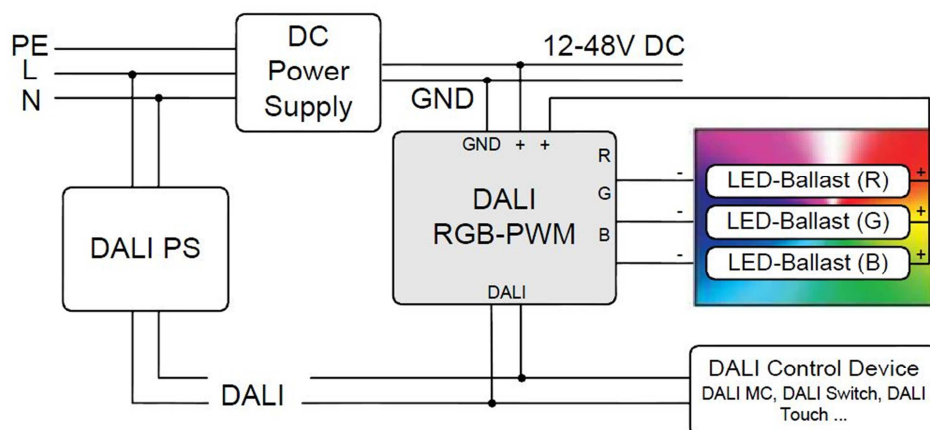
PE
L
N

DC Power Supply

12-48V DC

GND

GND + +

R
G
B

DALI RGB-PWM

DALI

-
LED-Ballast (R)
+
-
LED-Ballast (G)
+
-
LED-Ballast (B)
+

DALI PS

DALI

DALI Control Device
DALI MC, DALI Switch, DALI Touch ...